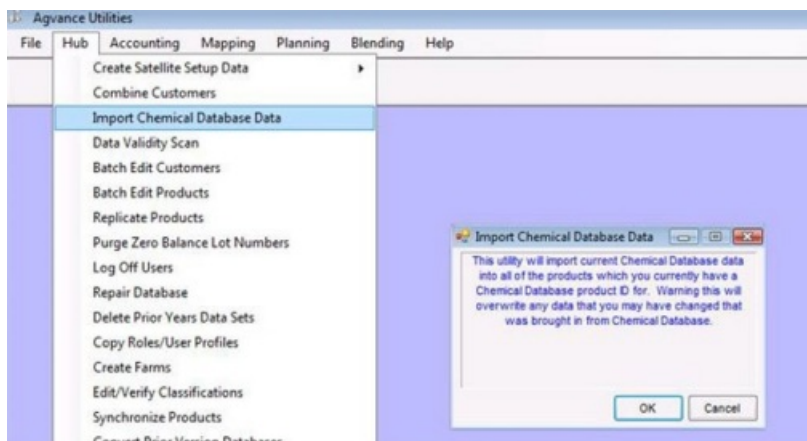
Agvance Utilities

File Hub Accounting Mapping Planning Blending Help

Create Satellite Setup Data
Combine Customers
Import Chemical Database Data
Data Validity Scan
Batch Edit Customers
Batch Edit Products
Replicate Products
Purge Zero Balance Lot Numbers
Log Off Users
Repair Database
Delete Prior Years Data Sets
Copy Roles/User Profiles
Create Farms
Edit/Verify Classifications
Synchronize Products
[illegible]

Import Chemical Database Data

This utility will import current Chemical Database data into all of the products which you currently have a Chemical Database product ID for. Warning this will overwrite any data that you may have changed that was brought in from Chemical Database.

OK Cancel